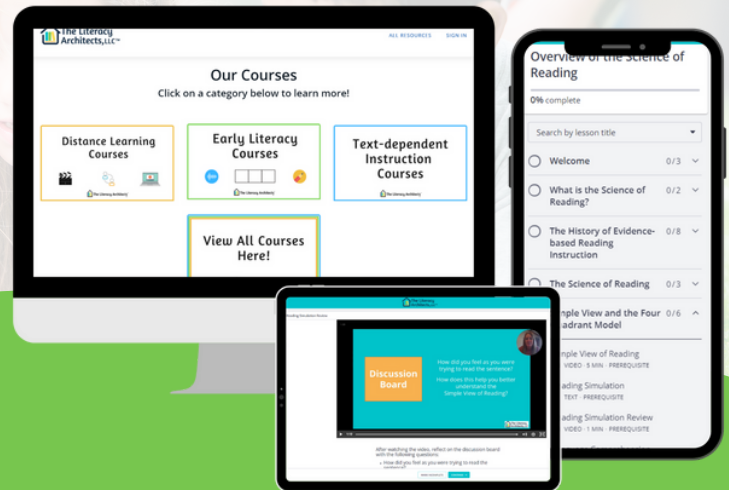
The Literacy Architects, LLC™

ALL RESOURCES SIGN IN

Our Courses

Click on a category below to learn more!

Distance Learning Courses

The Literacy Architects

Early Literacy Courses

The Literacy Architects

Text-dependent Instruction Courses

The Literacy Architects

View All Courses Here!

Overview of the Science of Reading

0% complete

Search by lesson title

Welcome 0/3

What is the Science of Reading? 0/2

The History of Evidence-based Reading Instruction 0/8

The Science of Reading 0/3

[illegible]imple View and the Four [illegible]adrant Model 0/6

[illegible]imple View of Reading

VIDEO · 5 MIN · PREREQUISITE

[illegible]ading Simulation

TEXT · PREREQUISITE

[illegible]ading Simulation Review

VIDEO · 1 MIN · PREREQUISITE

The Literacy Architects

Discussion Board

How did you feel as you were trying to read the sentence?

How does this help you better understand the Simple View of Reading?

After watching the video, reflect on the discussion board with the following questions:

How did you feel as you were trying to read the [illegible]